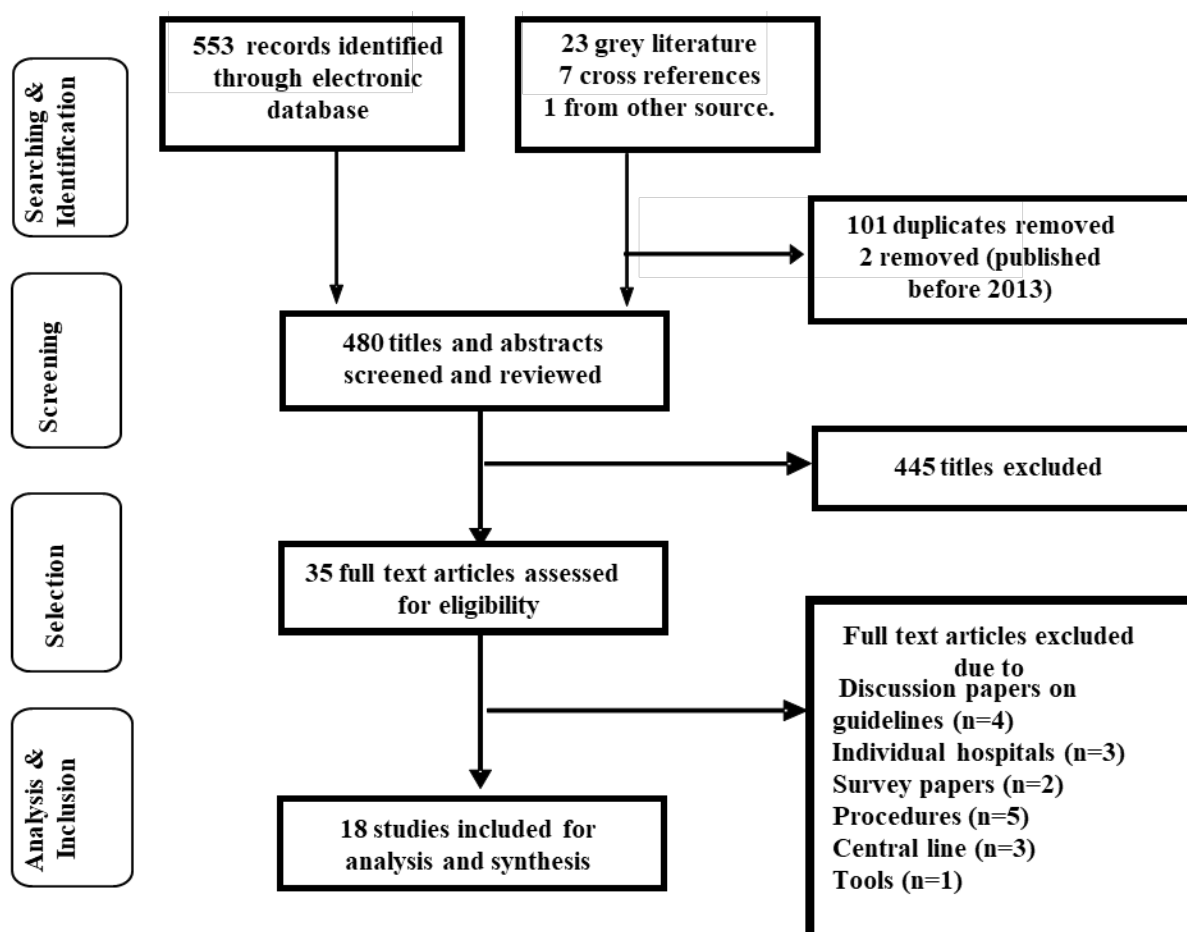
Searching & Identification

553 records identified through electronic database

23 grey literature
7 cross references
1 from other source.

101 duplicates removed
2 removed (published before 2013)

Screening

480 titles and abstracts screened and reviewed

445 titles excluded

Selection

35 full text articles assessed for eligibility

Full text articles excluded due to
Discussion papers on guidelines (n=4)
Individual hospitals (n=3)
Survey papers (n=2)
Procedures (n=5)
Central line (n=3)
Tools (n=1)

Analysis & Inclusion

18 studies included for analysis and synthesis